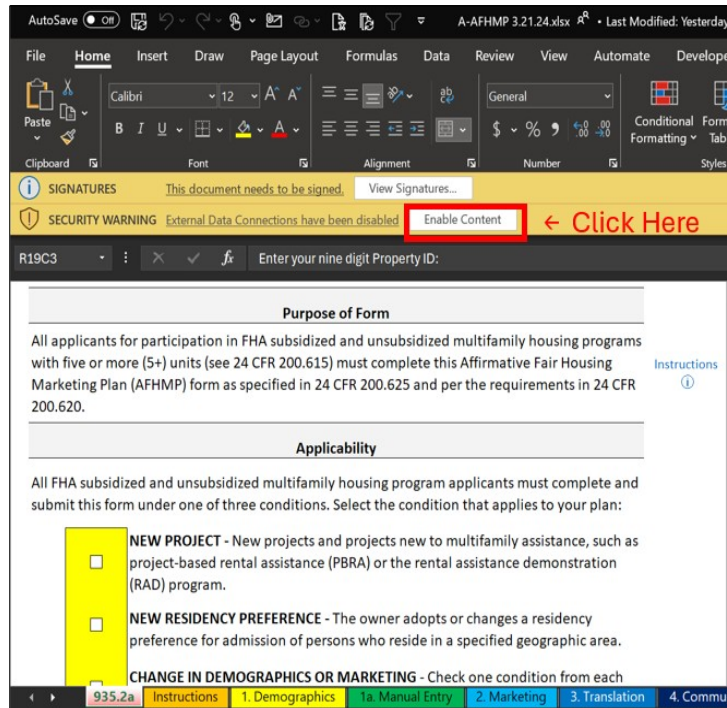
AutoSave Off A-AFHMP 3.21.24.xlsx • Last Modified: Yesterday

File Home Insert Draw Page Layout Formulas Data Review View Automate Develope

Paste Calibri 12 A A General

B I U

Conditional Formatting Form Tab

Clipboard Font Alignment Number Styles

SIGNATURES This document needs to be signed. View Signatures...

SECURITY WARNING External Data Connections have been disabled Enable Content ← Click Here

R19C3 Enter your nine digit Property ID:

Purpose of Form

All applicants for participation in FHA subsidized and unsubsidized multifamily housing programs with five or more (5+) units (see 24 CFR 200.615) must complete this Affirmative Fair Housing Marketing Plan (AFHMP) form as specified in 24 CFR 200.625 and per the requirements in 24 CFR 200.620.

Instructions

Applicability

All FHA subsidized and unsubsidized multifamily housing program applicants must complete and submit this form under one of three conditions. Select the condition that applies to your plan:

NEW PROJECT - New projects and projects new to multifamily assistance, such as project-based rental assistance (PBRA) or the rental assistance demonstration (RAD) program.

NEW RESIDENCY PREFERENCE - The owner adopts or changes a residency preference for admission of persons who reside in a specified geographic area.

CHANGE IN DEMOGRAPHICS OR MARKETING - Check one condition from each

935.2a Instructions 1. Demographics 1a. Manual Entry 2. Marketing 3. Translation 4. Commu